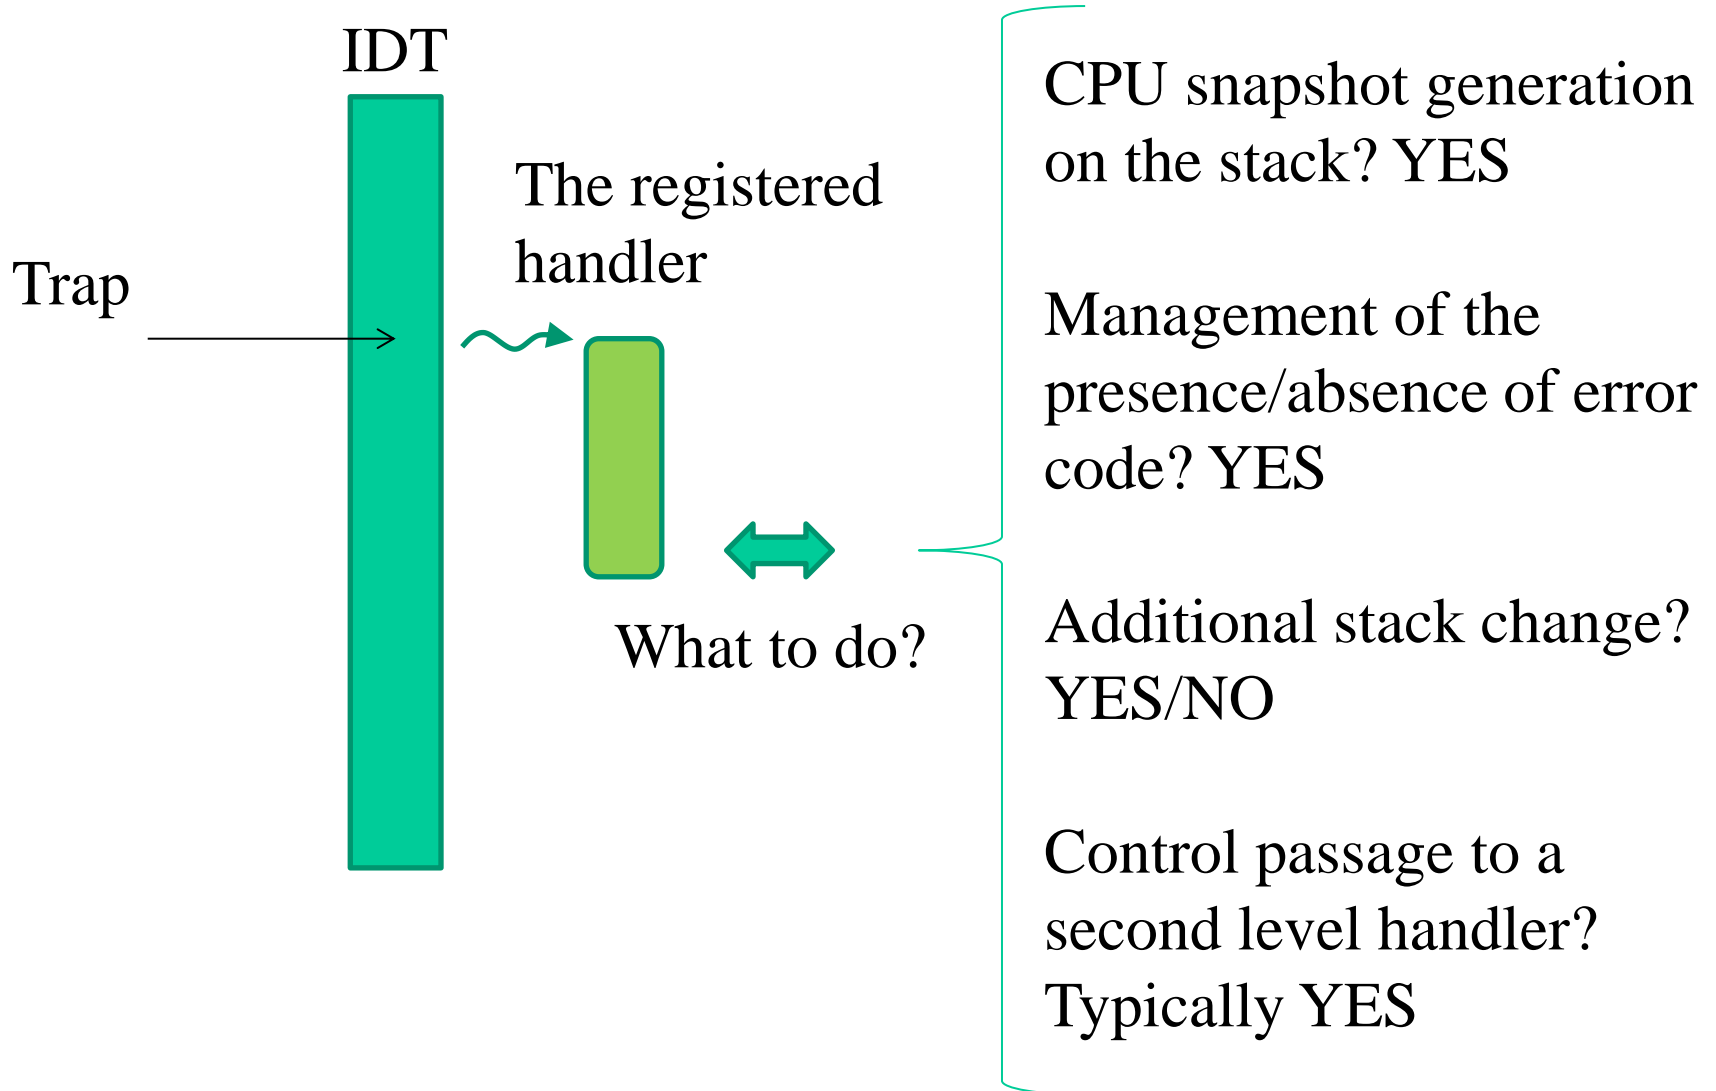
IDT

Trap

The registered handler

What to do?

CPU snapshot generation on the stack? YES

Management of the presence/absence of error code? YES

Additional stack change? YES/NO

Control passage to a second level handler? Typically YES